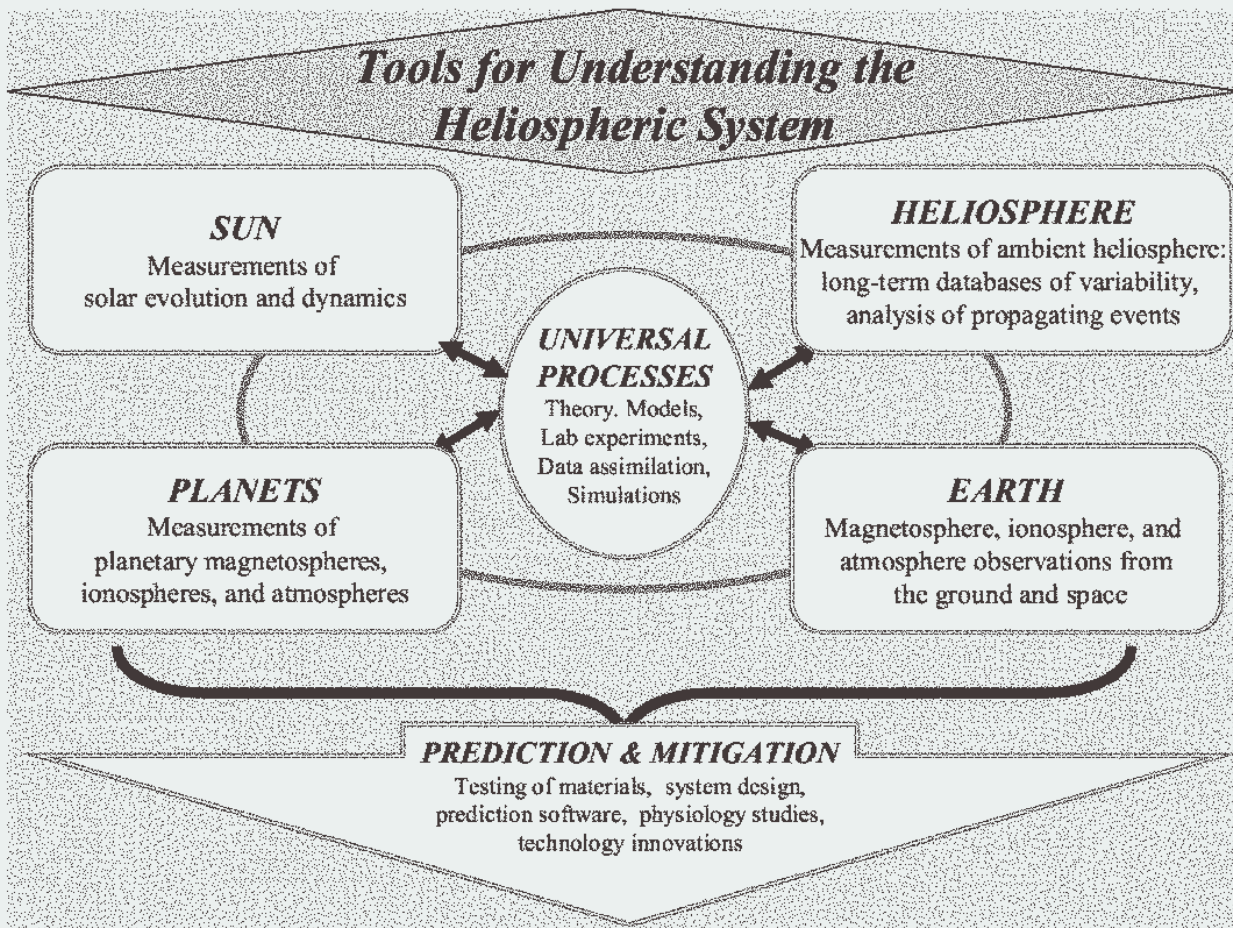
Tools for Understanding the Heliospheric System

SUN
Measurements of solar evolution and dynamics

HELIOSPHERE
Measurements of ambient heliosphere: long-term databases of variability, analysis of propagating events

UNIVERSAL PROCESSES
Theory. Models, Lab experiments, Data assimilation, Simulations

PLANETS
Measurements of planetary magnetospheres, ionospheres, and atmospheres

EARTH
Magnetosphere, ionosphere, and atmosphere observations from the ground and space

PREDICTION & MITIGATION
Testing of materials, system design, prediction software, physiology studies, technology innovations